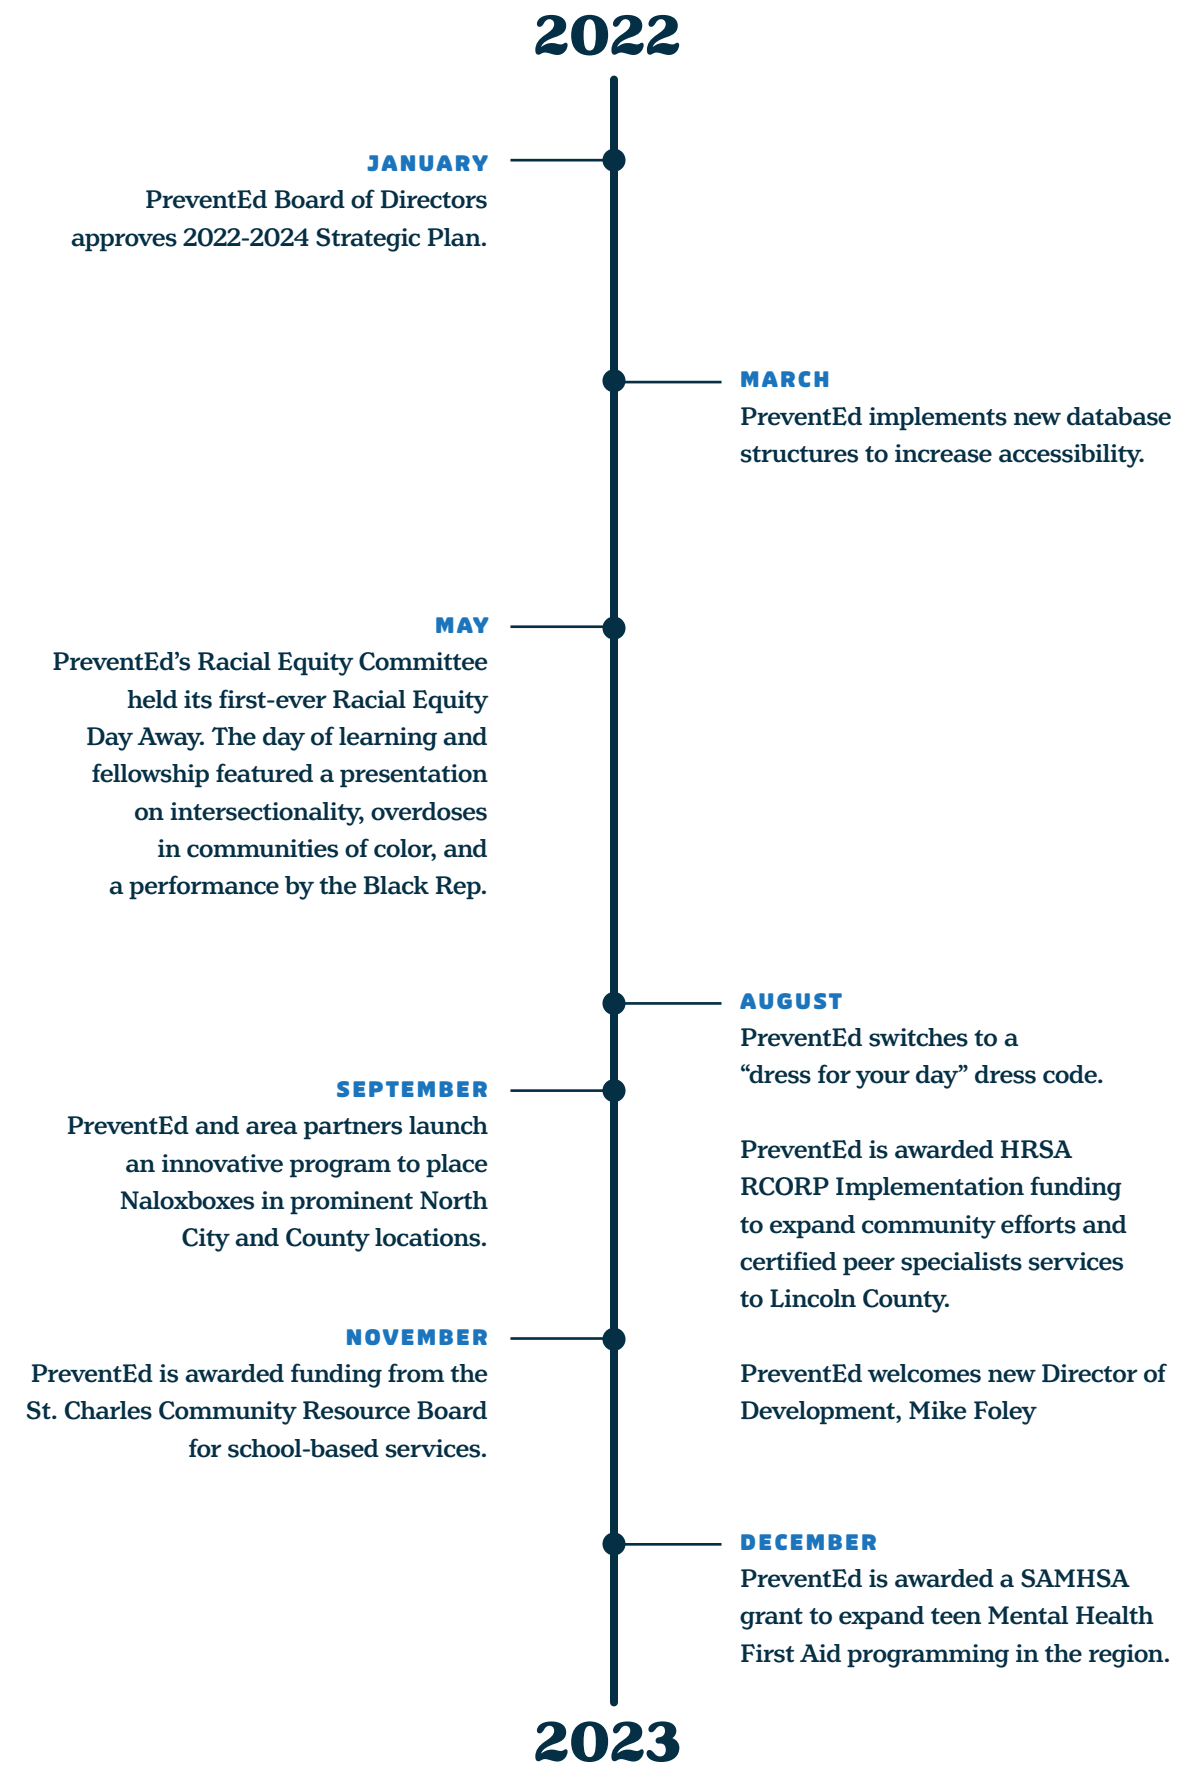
2022

JANUARY
PreventEd Board of Directors approves 2022-2024 Strategic Plan.

MARCH
PreventEd implements new database structures to increase accessibility.

MAY
PreventEd's Racial Equity Committee held its first-ever Racial Equity Day Away. The day of learning and fellowship featured a presentation on intersectionality, overdoses in communities of color, and a performance by the Black Rep.

AUGUST
PreventEd switches to a "dress for your day" dress code.

PreventEd is awarded HRSA RCORP Implementation funding to expand community efforts and certified peer specialists services to Lincoln County.

PreventEd welcomes new Director of Development, Mike Foley

SEPTEMBER
PreventEd and area partners launch an innovative program to place Naloxboxes in prominent North City and County locations.

NOVEMBER
PreventEd is awarded funding from the St. Charles Community Resource Board for school-based services.

DECEMBER
PreventEd is awarded a SAMHSA grant to expand teen Mental Health First Aid programming in the region.

2023